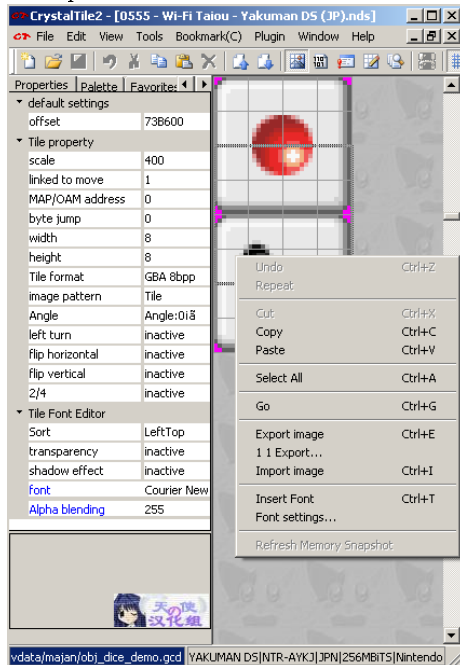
CrystalTile2 - [0555 - Wi-Fi Taiou - Yakuman DS (JP).nds]

File Edit View Tools Bookmark(C) Plugin Window Help

Properties | Palette | Favorites

default settings

| | |
|---|---|
| offset | 73B600 |

Tile property

| | |
|---|---|
| scale | 400 |
| linked to move | 1 |
| MAP/OAM address | 0 |
| byte jump | 0 |
| width | 8 |
| height | 8 |
| Tile format | GBA 8bpp |
| image pattern | Tile |
| Angle | Angle:0ä |
| left turn | inactive |
| flip horizontal | inactive |
| flip vertical | inactive |
| 2/4 | inactive |

Tile Font Editor

| | |
|---|---|
| Sort | LeftTop |
| transparency | inactive |
| shadow effect | inactive |
| font | Courier New |
| Alpha blending | 255 |

天使
汉化组

Undo Ctrl+Z
Repeat
Cut Ctrl+X
Copy Ctrl+C
Paste Ctrl+V
Select All Ctrl+A
Go Ctrl+G
Export image Ctrl+E
1 1 Export...
Import image Ctrl+I
Insert Font Ctrl+T
Font settings...
Refresh Memory Snapshot

vdata/majan/obj_dice_demo.gcd | YAKUMAN DS|NTR-AYKJ|JPN|256MBITS|Nintendo